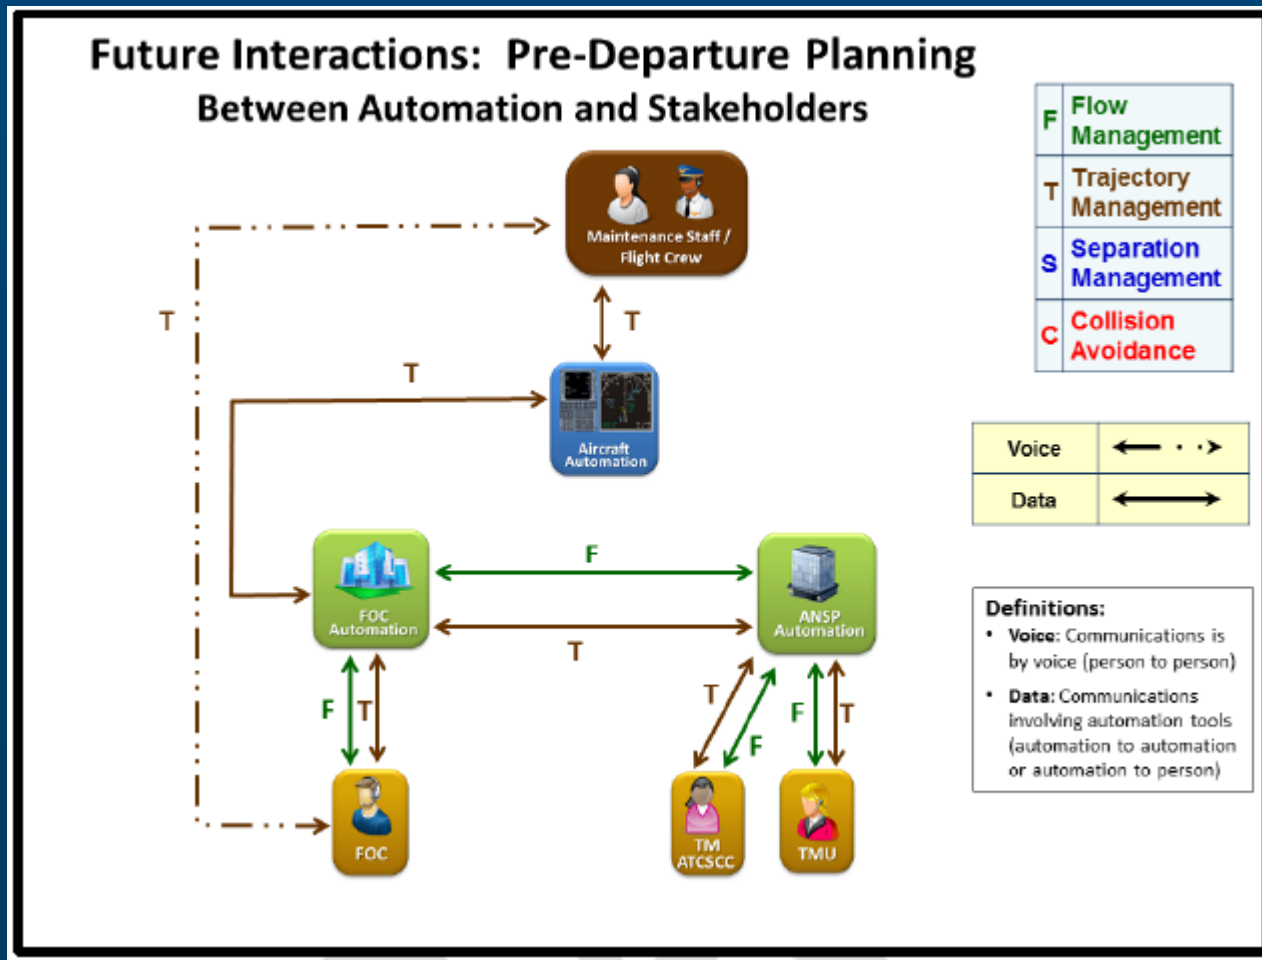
Future Interactions: Pre-Departure Planning
Between Automation and Stakeholders

| F | Flow Management |
|---|---|
| T | Trajectory Management |
| S | Separation Management |
| C | Collision Avoidance |

Maintenance Staff / Flight Crew

T

T

T

Aircraft Automation

| Voice | ← · · → |
|---|---|
| Data | ←——→ |

F

FOC Automation

ANSP Automation

T

F

T

T

F

F

T

FOC

TM ATCSCC

TMU

Definitions:
• Voice: Communications is by voice (person to person)
• Data: Communications involving automation tools (automation to automation or automation to person)